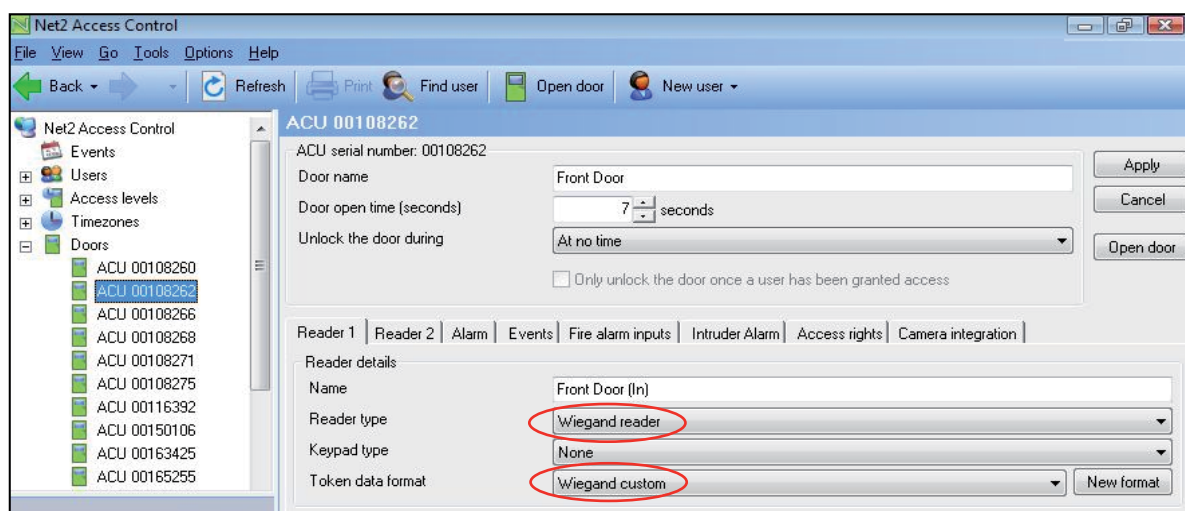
Net2 Access Control

File View Go Tools Options Help

Back Refresh Print Find user Open door New user

Net2 Access Control
Events
Users
Access levels
Timezones
Doors
ACU 00108260
ACU 00108262
ACU 00108266
ACU 00108268
ACU 00108271
ACU 00108275
ACU 00116392
ACU 00150106
ACU 00163425
ACU 00165255

ACU 00108262

ACU serial number: 00108262

Door name | Front Door
Door open time (seconds) | 7 seconds
Unlock the door during | At no time

Only unlock the door once a user has been granted access

Apply
Cancel
Open door

Reader 1 | Reader 2 | Alarm | Events | Fire alarm inputs | Intruder Alarm | Access rights | Camera integration

Reader details
Name | Front Door (In)
Reader type | Wiegand reader
Keypad type | None
Token data format | Wiegand custom

New format